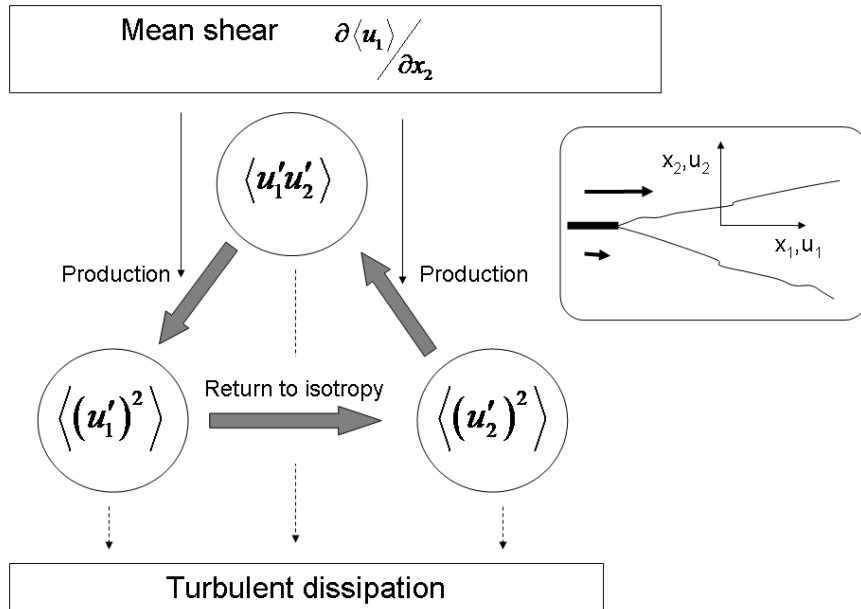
Mean shear $\partial \langle u_1 \rangle / \partial x_2$

$\langle u_1' u_2' \rangle$

$x_2, u_2$

$x_1, u_1$

Production

Production

$\langle (u_1')^2 \rangle$

Return to isotropy

$\langle (u_2')^2 \rangle$

Turbulent dissipation